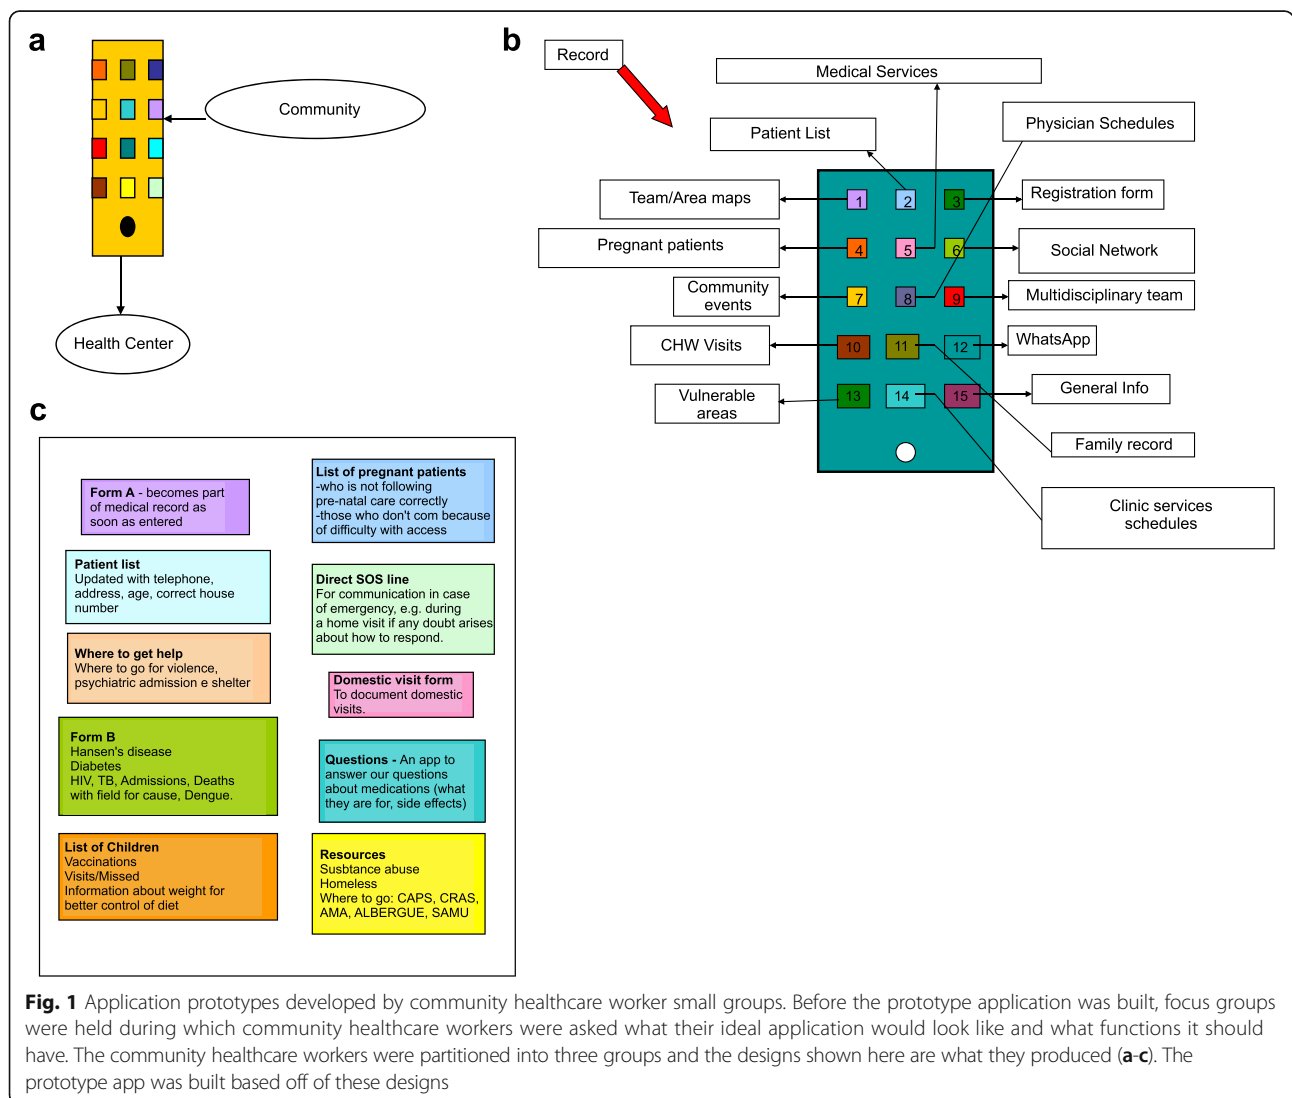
a

Community

Health Center

b

Record

Medical Services

Patient List

Physician Schedules

Team/Area maps

1 2 3

Registration form

Pregnant patients

4 5 6

Social Network

Community events

7 8 9

Multidisciplinary team

CHW Visits

10 11 12

WhatsApp

Vulnerable areas

13 14 15

General Info

Family record

Clinic services schedules

c

**Form A** - becomes part of medical record as soon as entered

**List of pregnant patients**
-who is not following pre-natal care correctly
-those who don't com because of difficulty with access

**Patient list**
Updated with telephone, address, age, correct house number

**Direct SOS line**
For communication in case of emergency, e.g. during a home visit if any doubt arises about how to respond.

**Where to get help**
Where to go for violence, psychiatric admission e shelter

**Domestic visit form**
To document domestic visits.

**Form B**
Hansen's disease
Diabetes
HIV, TB, Admissions, Deaths with field for cause, Dengue.

**Questions -** An app to answer our questions about medications (what they are for, side effects)

**List of Children**
Vaccinations
Visits/Missed
Information about weight for better control of diet

**Resources**
Susbtance abuse
Homeless
Where to go: CAPS, CRAS, AMA, ALBERGUE, SAMU

**Fig. 1** Application prototypes developed by community healthcare worker small groups. Before the prototype application was built, focus groups were held during which community healthcare workers were asked what their ideal application would look like and what functions it should have. The community healthcare workers were partitioned into three groups and the designs shown here are what they produced (**a**-**c**). The prototype app was built based off of these designs